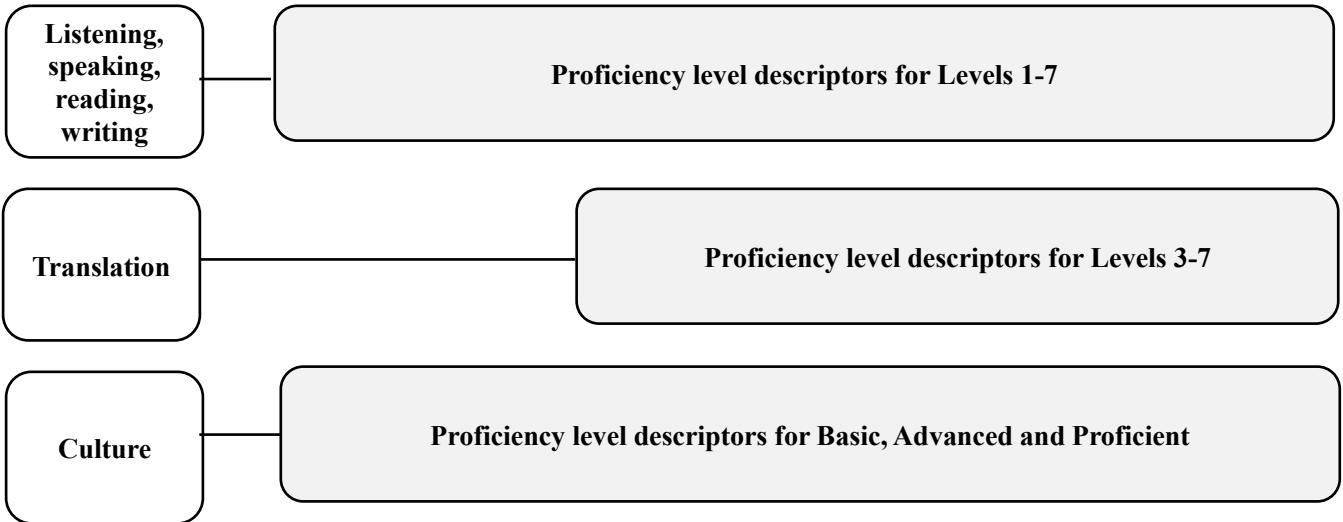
Listening, speaking, reading, writing

Proficiency level descriptors for Levels 1-7

Translation

Proficiency level descriptors for Levels 3-7

Culture

Proficiency level descriptors for Basic, Advanced and Proficient